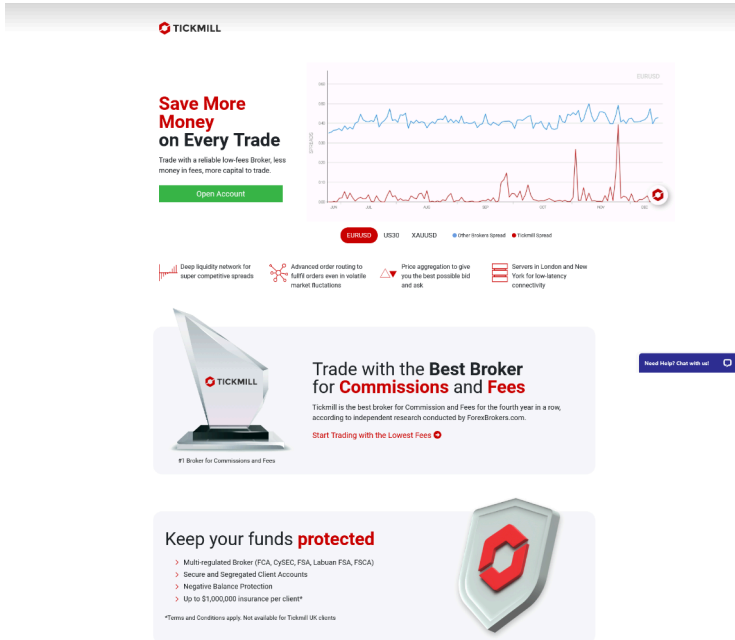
TICKMILL

Save More Money on Every Trade

Trade with a reliable low-fees Broker, less money in fees, more capital to trade.

Open Account

EURUSD

SPREADS

JUN JUL AUG SEP OCT NOV DEC

EURUSD US30 XAUUSD

Other Brokers Spread Tickmill Spread

Deep liquidity network for super competitive spreads

Advanced order routing to fulfill orders even in volatile market fluctuations

Price aggregation to give you the best possible bid and ask

Servers in London and New York for low-latency connectivity

TICKMILL

#1 Broker for Commissions and Fees

Trade with the Best Broker for Commissions and Fees

Tickmill is the best broker for Commission and Fees for the fourth year in a row, according to independent research conducted by ForexBrokers.com.

Start Trading with the Lowest Fees

Need Help? Chat with us!

Keep your funds protected

Multi-regulated Broker (FCA, CySEC, FSA, Labuan FSA, FSCA)
Secure and Segregated Client Accounts
Negative Balance Protection
Up to $1,000,000 insurance per client*

*Terms and Conditions apply. Not available for Tickmill UK clients